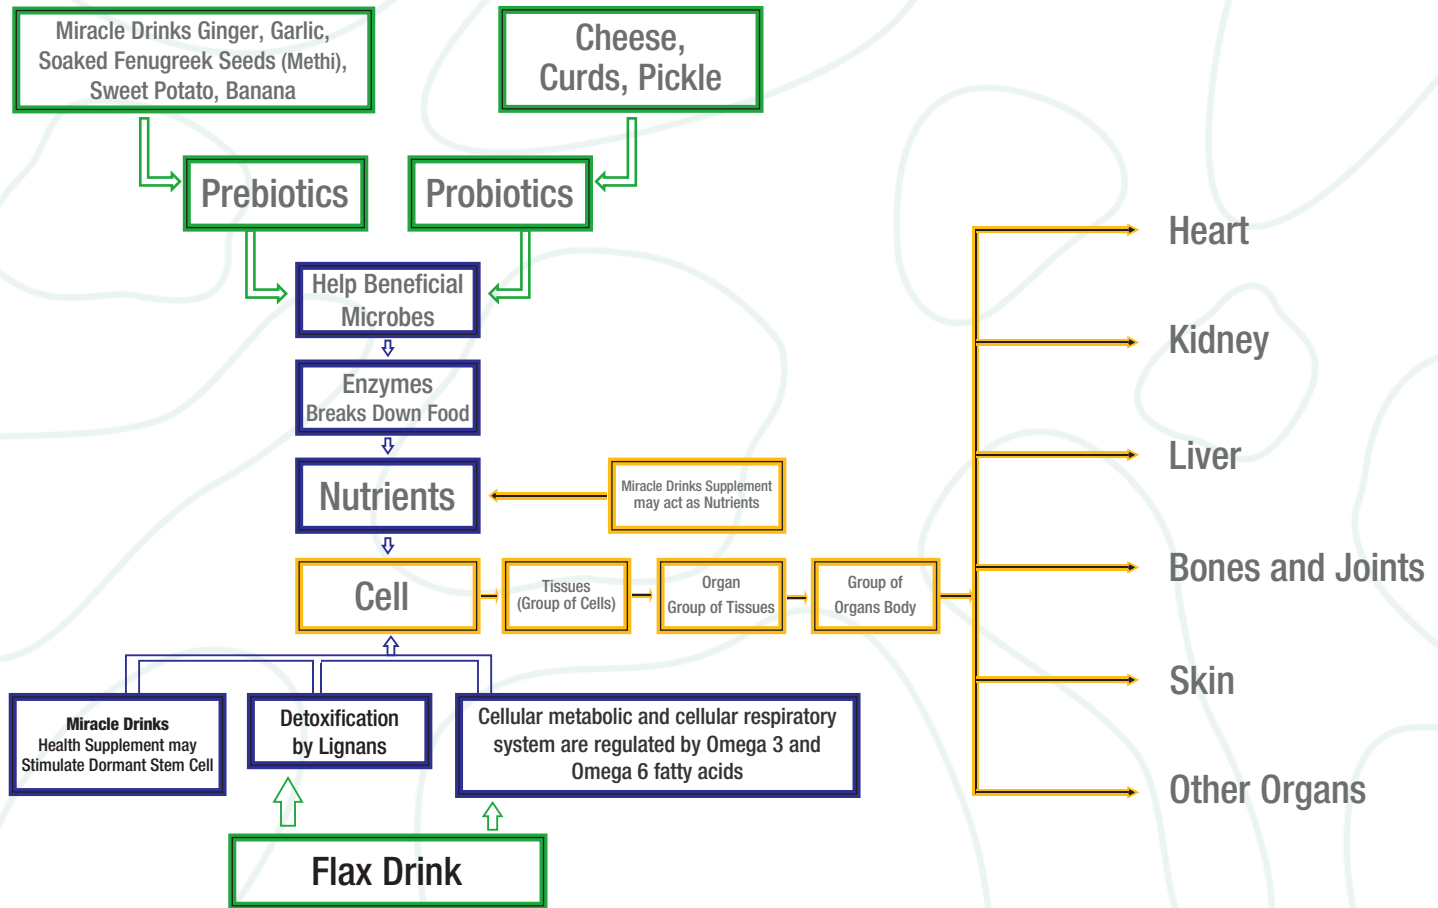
Miracle Drinks Ginger, Garlic, Soaked Fenugreek Seeds (Methi), Sweet Potato, Banana

Cheese, Curds, Pickle

Prebiotics

Probiotics

Help Beneficial Microbes

Enzymes Breaks Down Food

Nutrients

Miracle Drinks Supplement may act as Nutrients

Cell

Tissues (Group of Cells)

Organ Group of Tissues

Group of Organs Body

Heart

Kidney

Liver

Bones and Joints

Skin

Other Organs

Miracle Drinks Health Supplement may Stimulate Dormant Stem Cell

Detoxification by Lignans

Cellular metabolic and cellular respiratory system are regulated by Omega 3 and Omega 6 fatty acids

Flax Drink